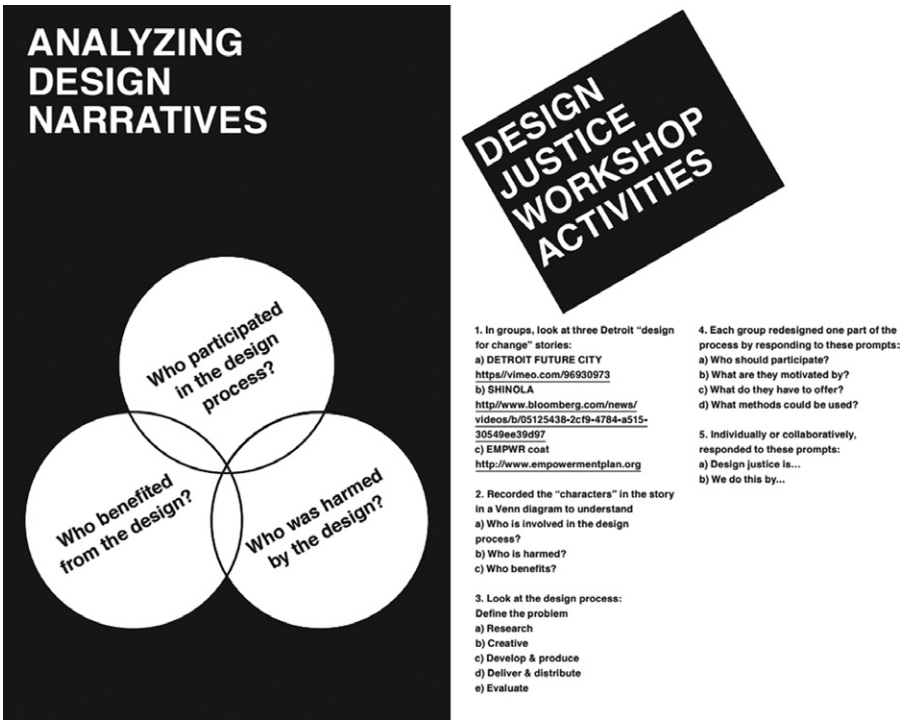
ANALYZING DESIGN NARRATIVES

Who participated in the design process?

Who benefited from the design?

Who was harmed by the design?

DESIGN JUSTICE WORKSHOP ACTIVITIES

1. In groups, look at three Detroit "design for change" stories:
a) DETROIT FUTURE CITY
https//vimeo.com/96930973
b) SHINOLA
http//www.bloomberg.com/news/videos/b/05125438-2cf9-4784-a515-30549ee39d97
c) EMPWR coat
http://www.empowermentplan.org

2. Recorded the "characters" in the story in a Venn diagram to understand
a) Who is involved in the design process?
b) Who is harmed?
c) Who benefits?

3. Look at the design process:
Define the problem
a) Research
b) Creative
c) Develop & produce
d) Deliver & distribute
e) Evaluate

4. Each group redesigned one part of the process by responding to these prompts:
a) Who should participate?
b) What are they motivated by?
c) What do they have to offer?
d) What methods could be used?

5. Individually or collaboratively, responded to these prompts:
a) Design justice is…
b) We do this by…